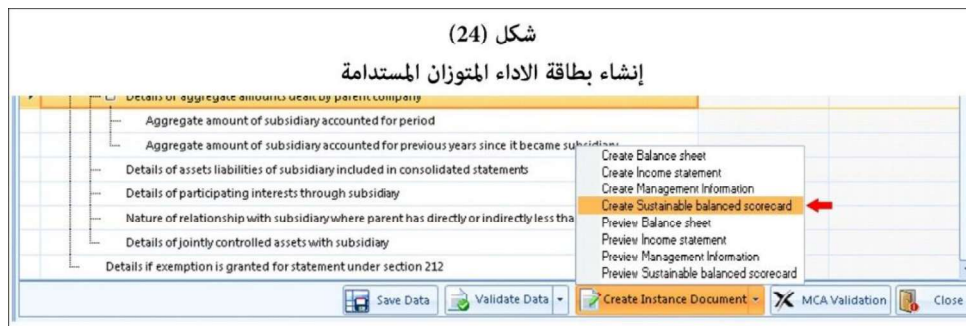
شكل (24)

إنشاء بطاقة الاداء المتوازن المستدامة

Details of aggregate amounts dealt by parent company

Aggregate amount of subsidiary accounted for period

Aggregate amount of subsidiary accounted for previous years since it became subsidiary

Details of assets liabilities of subsidiary included in consolidated statements

Details of participating interests through subsidiary

Nature of relationship with subsidiary where parent has directly or indirectly less tha

Details of jointly controlled assets with subsidiary

Details if exemption is granted for statement under section 212

Create Balance sheet
Create Income statement
Create Management Information
Create Sustainable balanced scorecard
Preview Balance sheet
Preview Income statement
Preview Management Information
Preview Sustainable balanced scorecard

Save Data
Validate Data
Create Instance Document
MCA Validation
Close